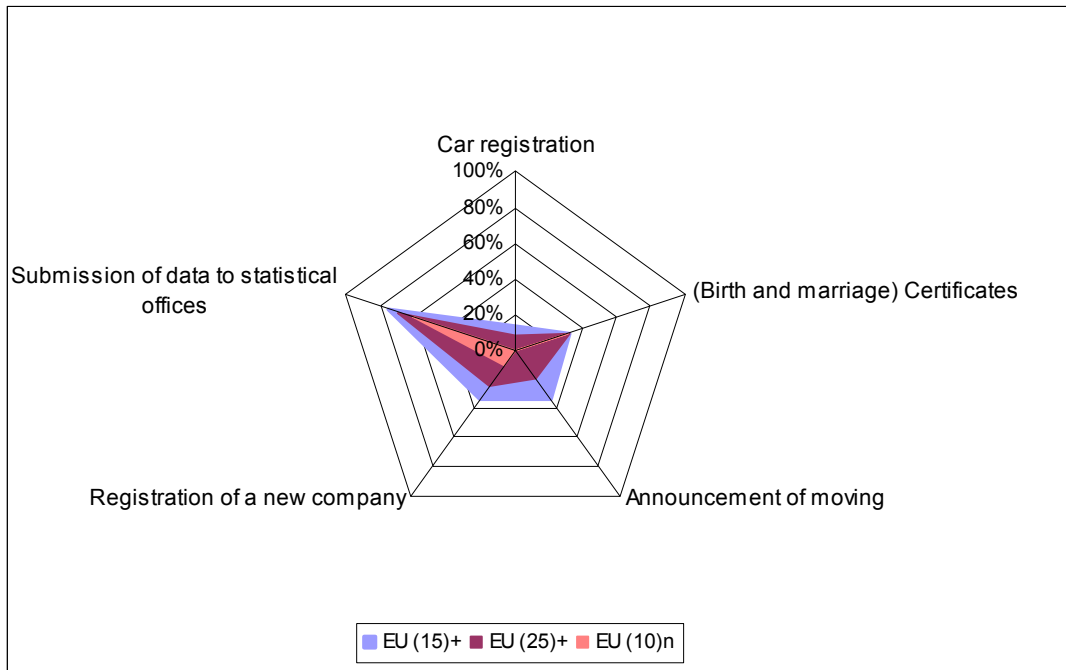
Car registration

100%

80%

60%

40%

20%

0%

(Birth and marriage) Certificates

Announcement of moving

Registration of a new company

Submission of data to statistical offices

EU (15)+
EU (25)+
EU (10)n